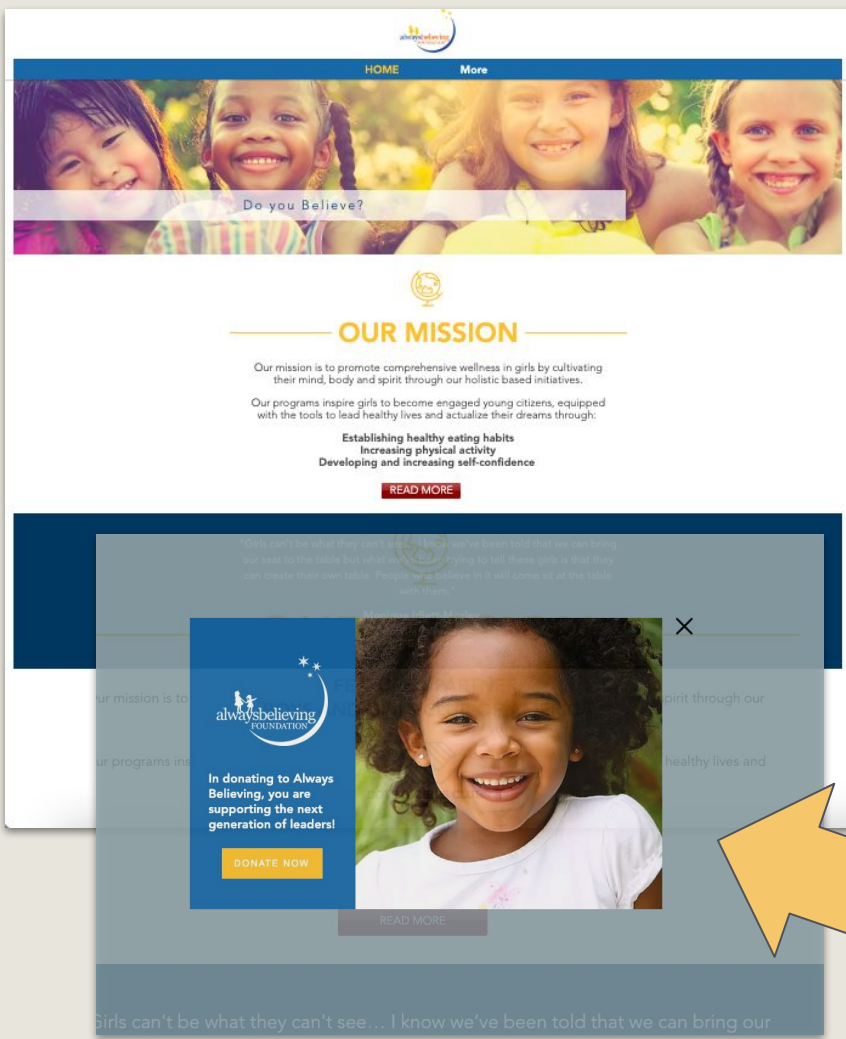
alwaysbelieving

HOME More

Do you Believe?

OUR MISSION

Our mission is to promote comprehensive wellness in girls by cultivating their mind, body and spirit through our holistic based initiatives.

Our programs inspire girls to become engaged young citizens, equipped with the tools to lead healthy lives and actualize their dreams through:

Establishing healthy eating habits
Increasing physical activity
Developing and increasing self-confidence

READ MORE

"Girls can't be what they can't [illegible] we've been told that we can bring our seat to the table but what we're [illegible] trying to tell these girls is that they can create their own table. People who believe in it will come sit at the table with them."

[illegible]

×

alwaysbelieving FOUNDATION

In donating to Always Believing, you are supporting the next generation of leaders!

DONATE NOW

ur mission is to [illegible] spirit through our

ur programs ins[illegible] healthy lives and

READ MORE

Girls can't be what they can't see… I know we've been told that we can bring our